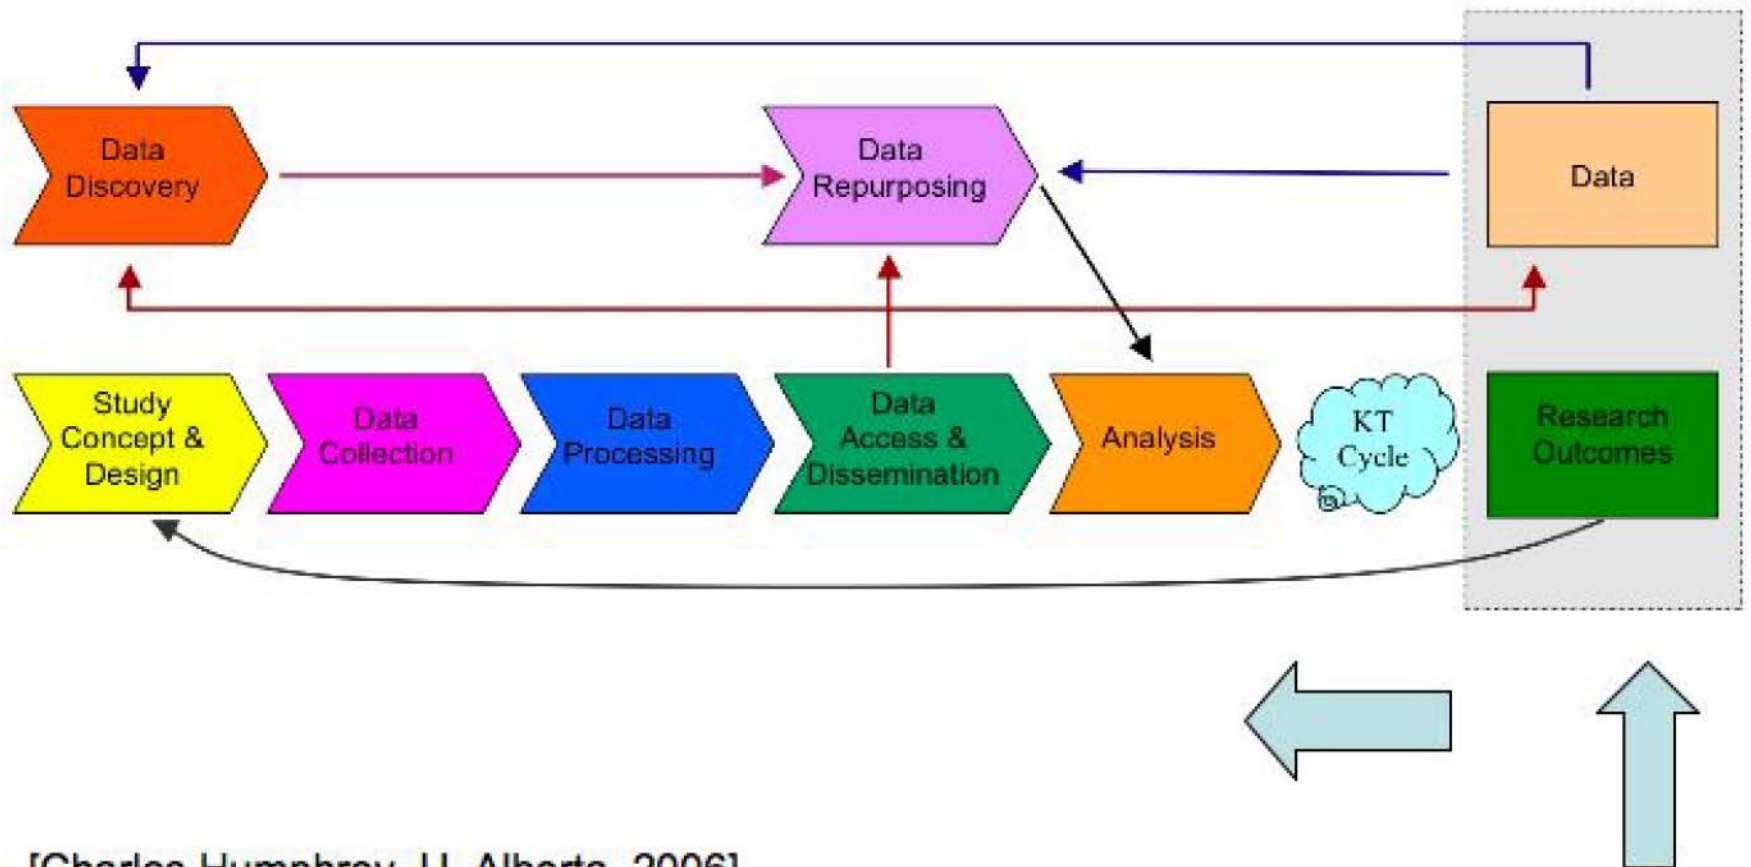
Data Discovery

Data Repurposing

Data

Study Concept & Design

Data Collection

Data Processing

Data Access & Dissemination

Analysis

KT Cycle

Research Outcomes

[Charles Humphrey, U. Alberta, 2006]